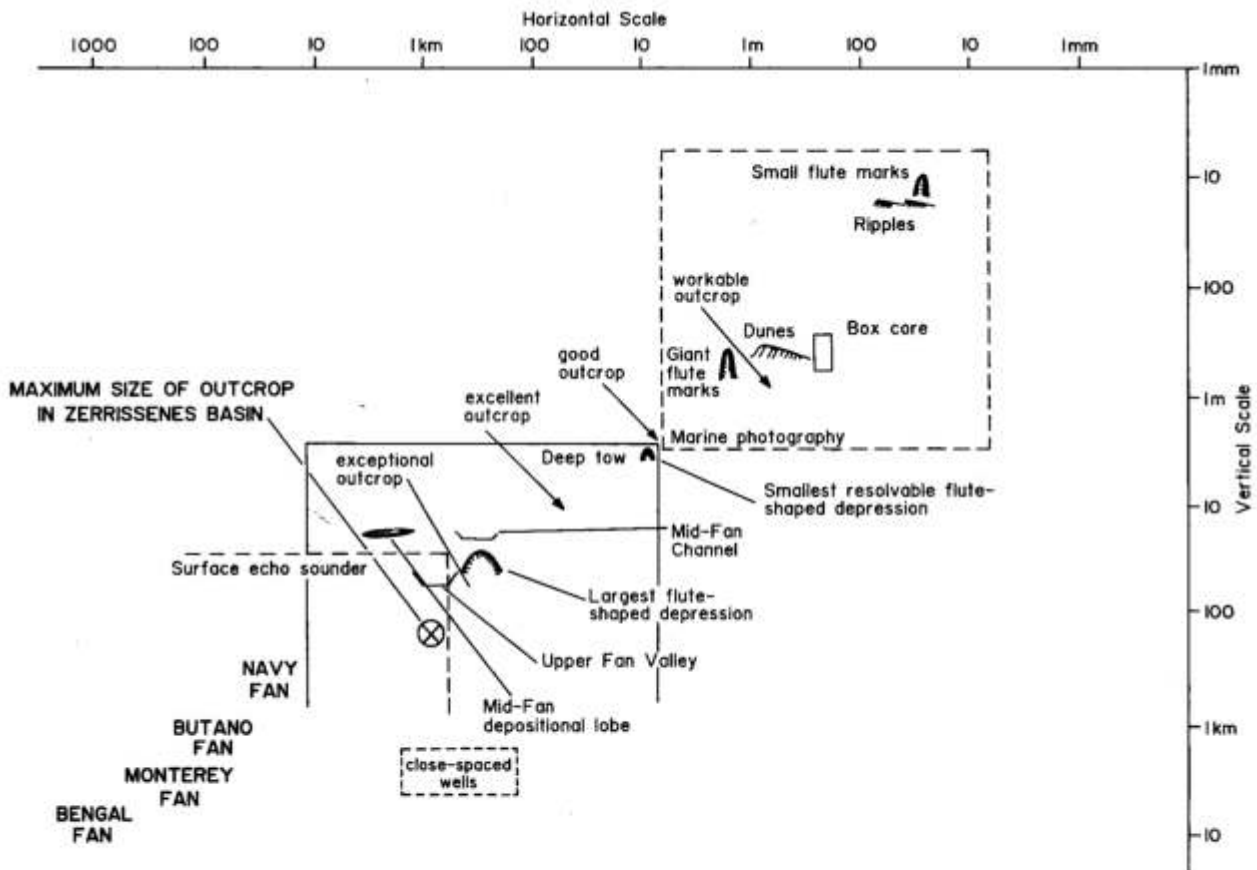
Horizontal Scale

1000 100 10 1km 100 10 1m 100 10 1mm

1mm
10
100
1m
10
100
1km
10

Vertical Scale

Small flute marks

Ripples

workable outcrop

Dunes

Box core

Giant flute marks

good outcrop

MAXIMUM SIZE OF OUTCROP IN ZERRISSENES BASIN

excellent outcrop

Marine photography

exceptional outcrop

Deep tow

Smallest resolvable flute-shaped depression

Mid-Fan Channel

Surface echo sounder

Largest flute-shaped depression

Upper Fan Valley

NAVY FAN

Mid-Fan depositional lobe

BUTANO FAN

close-spaced wells

MONTEREY FAN

BENGAL FAN